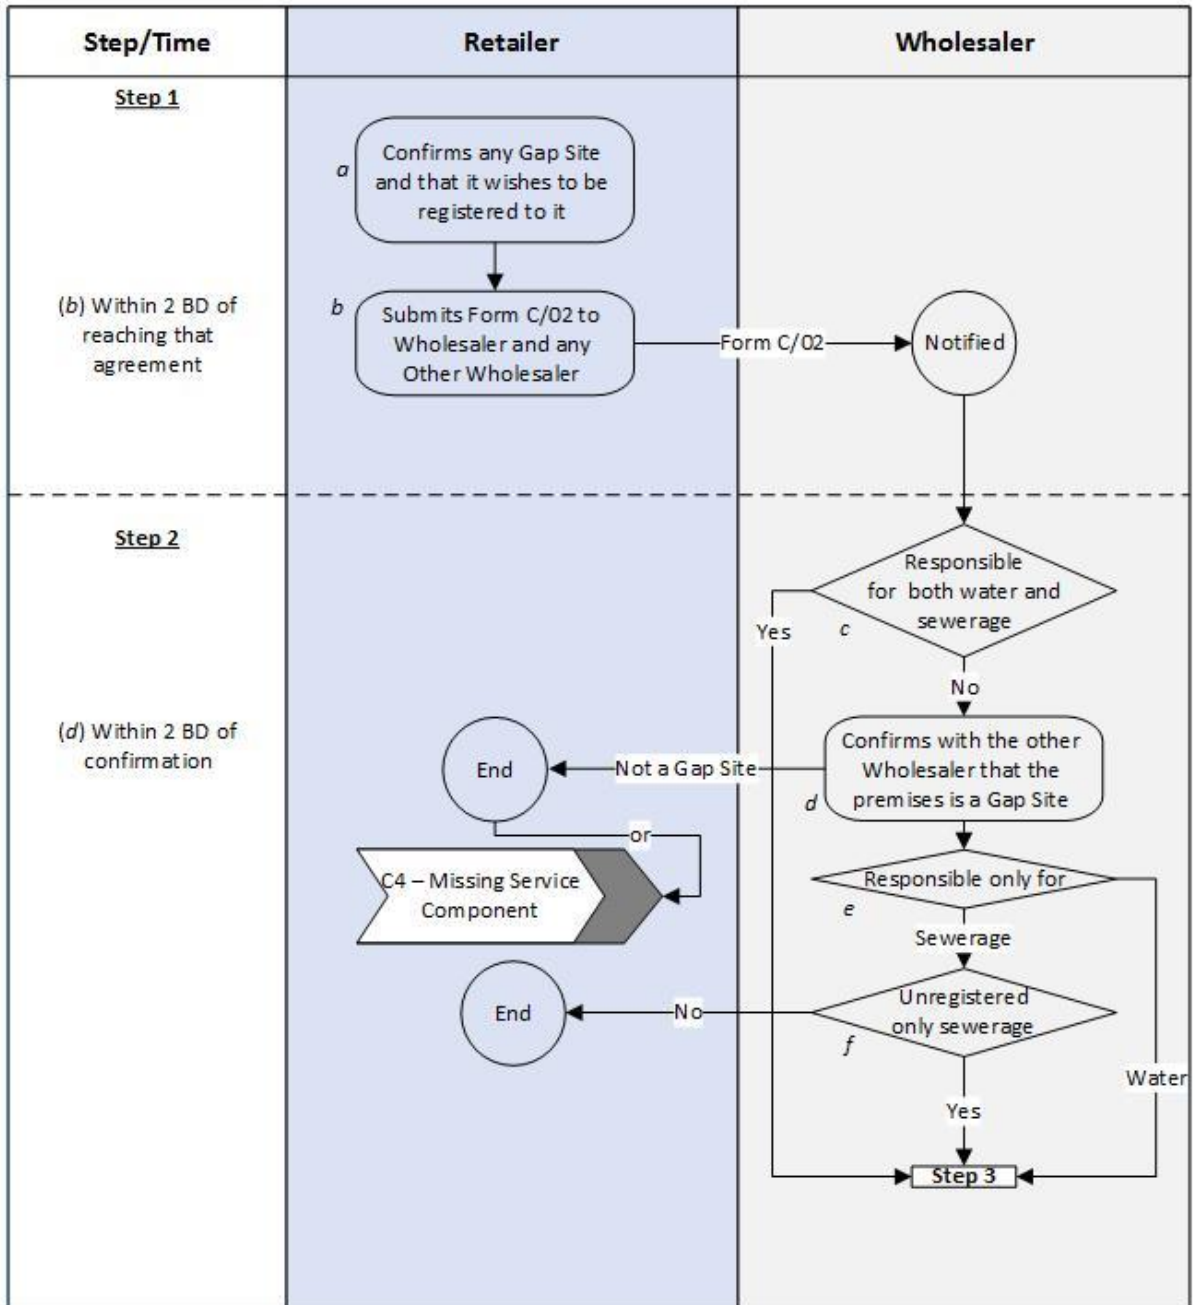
| Step/Time | Retailer | Wholesaler |
|---|---|---|

Step 1

a Confirms any Gap Site and that it wishes to be registered to it

(b) Within 2 BD of reaching that agreement

b Submits Form C/02 to Wholesaler and any Other Wholesaler

Form C/02

Notified

Step 2

Responsible for both water and sewerage

Yes

c

No

(d) Within 2 BD of confirmation

End

Not a Gap Site

Confirms with the other Wholesaler that the premises is a Gap Site

d

or

C4 – Missing Service Component

Responsible only for

e

Sewerage

End

No

Unregistered only sewerage

f

Water

Yes

Step 3